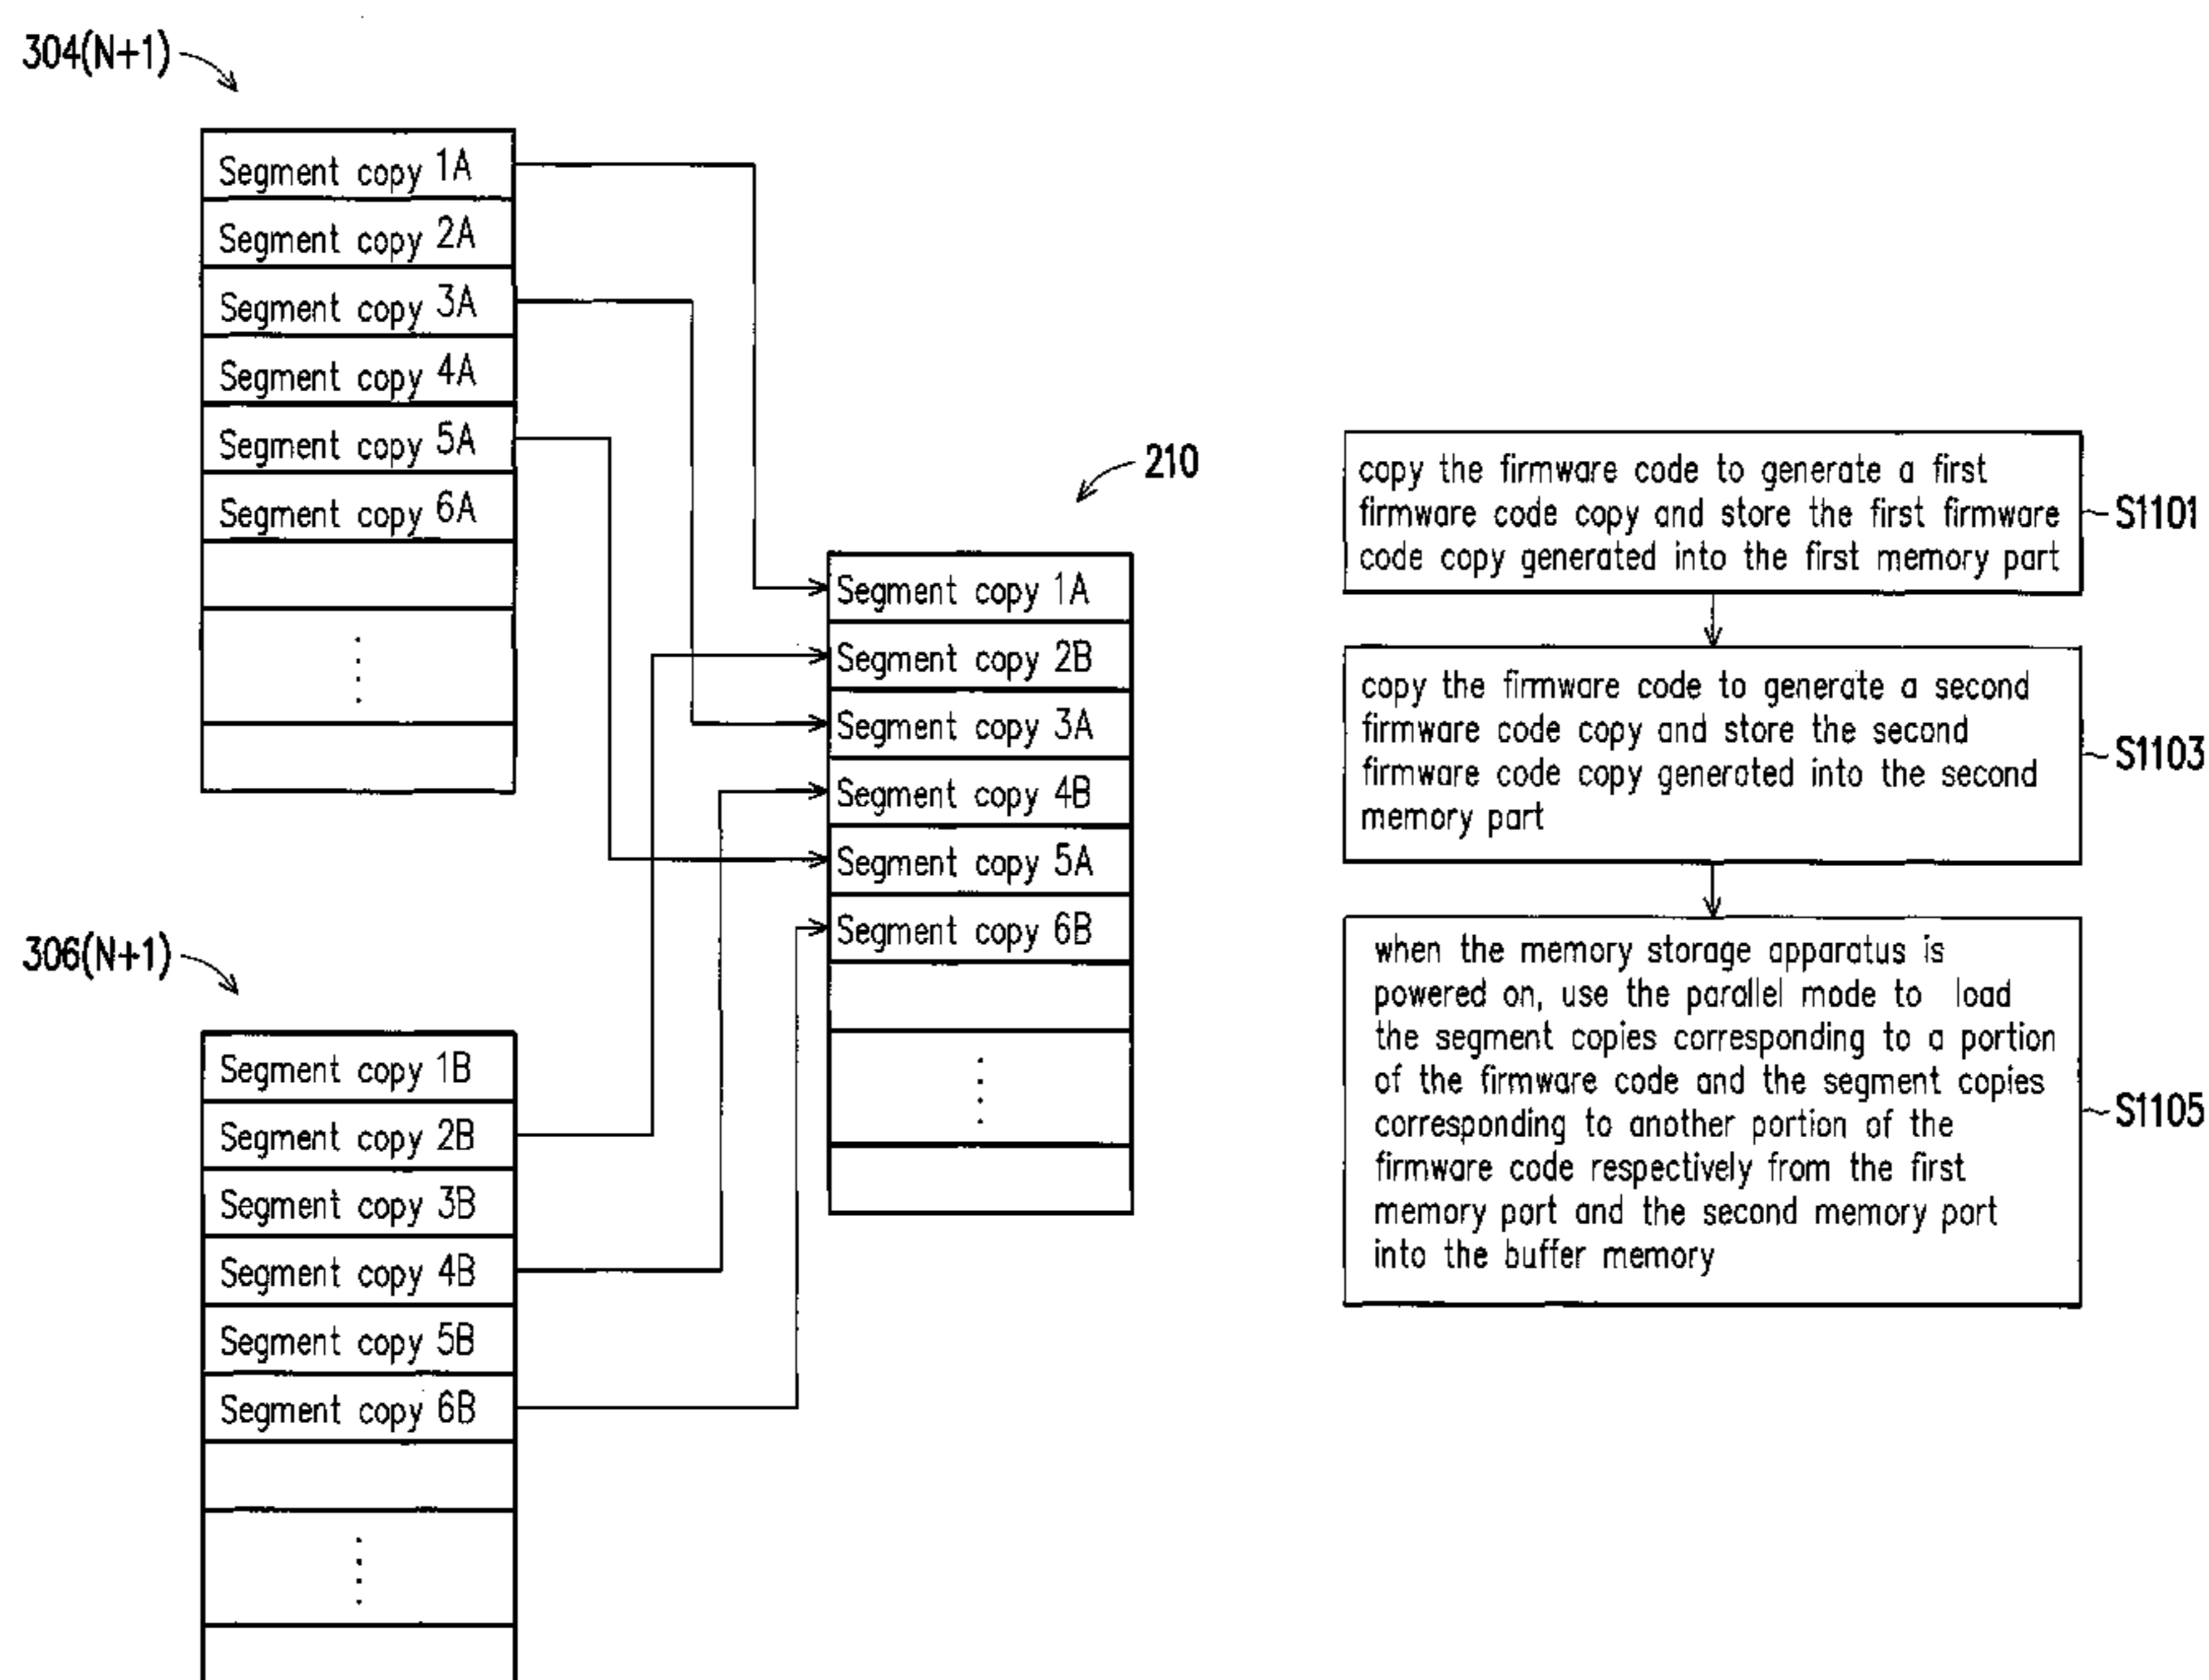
304(N+1)

Segment copy 1A
Segment copy 2A
Segment copy 3A
Segment copy 4A
Segment copy 5A
Segment copy 6A
⋮

210

Segment copy 1A
Segment copy 2B
Segment copy 3A
Segment copy 4B
Segment copy 5A
Segment copy 6B
⋮

306(N+1)

Segment copy 1B
Segment copy 2B
Segment copy 3B
Segment copy 4B
Segment copy 5B
Segment copy 6B
⋮

copy the firmware code to generate a first firmware code copy and store the first firmware code copy generated into the first memory part

S1101

copy the firmware code to generate a second firmware code copy and store the second firmware code copy generated into the second memory part

S1103

when the memory storage apparatus is powered on, use the parallel mode to load the segment copies corresponding to a portion of the firmware code and the segment copies corresponding to another portion of the firmware code respectively from the first memory part and the second memory part into the buffer memory

S1105